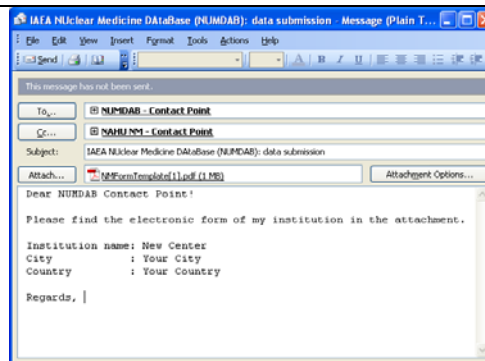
IAEA NUclear Medicine DAtaBase (NUMDAB): data submission - Message (Plain T...

File Edit View Insert Format Tools Actions Help

Send

This message has not been sent.

To... NUMDAB - Contact Point

Cc... NAHU NM - Contact Point

Subject: IAEA NUclear Medicine DAtaBase (NUMDAB): data submission

Attach... NMFormTemplate[1].pdf (1 MB)

Attachment Options...

Dear NUMDAB Contact Point!

Please find the electronic form of my institution in the attachment.

Institution name: New Center
City : Your City
Country : Your Country

Regards,